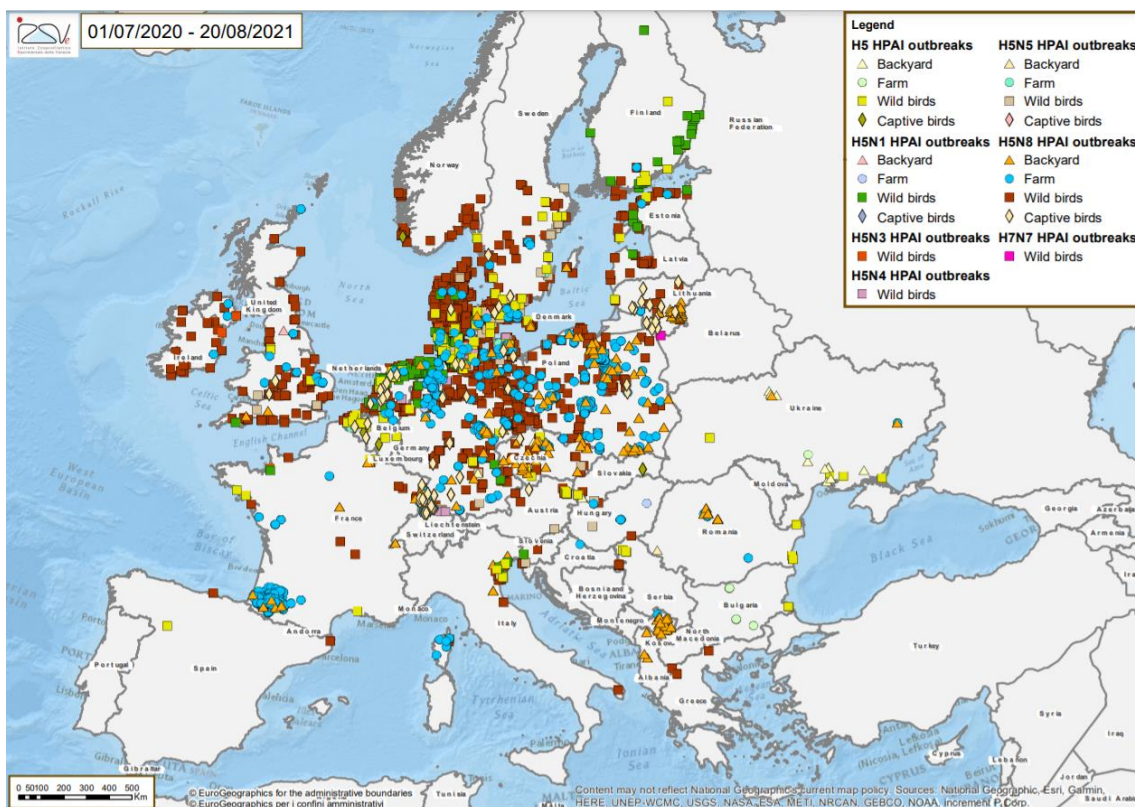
IZSVe

01/07/2020 - 20/08/2021

Legend

H5 HPAI outbreaks
Backyard
Farm
Wild birds
Captive birds

H5N5 HPAI outbreaks
Backyard
Farm
Wild birds
Captive birds

H5N1 HPAI outbreaks
Backyard
Farm
Wild birds
Captive birds

H5N8 HPAI outbreaks
Backyard
Farm
Wild birds
Captive birds

H5N3 HPAI outbreaks
Wild birds

H7N7 HPAI outbreaks
Wild birds

H5N4 HPAI outbreaks
Wild birds

Norway
Sweden
Finland
Russian Federation
Estonia
Latvia
Lithuania
Belarus
Denmark
United Kingdom
Ireland
North Sea
Baltic Sea
Netherlands
Belgium
Germany
Luxembourg
Poland
Czechia
Slovakia
Ukraine
Moldova
Austria
Hungary
Romania
Liechtenstein
Switzerland
France
Slovenia
Croatia
Bosnia and Herzegovina
Serbia
Montenegro
Kosovo
North Macedonia
Albania
Bulgaria
Greece
Turkey
Georgia
Armenia
Black Sea
Italy
Monaco
Andorra
Spain
Portugal
Celtic Sea
English Channel
Bay of Biscay
West European Basin
Rockall Rise
Tyrrhenian Sea
Ionian Sea
Adriatic Sea
Cyprus
Lebanon
Syria
Iraq
Jordan
Saudi Arabia
Tunisia
Gibraltar

0 50100 200 300 400 500 Km

© EuroGeographics for the administrative boundaries
© EuroGeographics per i confini amministrativi

Content may not reflect National Geographic's current map policy. Sources: National Geographic, Esri, Garmin, HERE, UNEP-WCMC, USGS, NASA, ESA, METI, NRCAN, GEBCO, NOAA, increment P Corp.